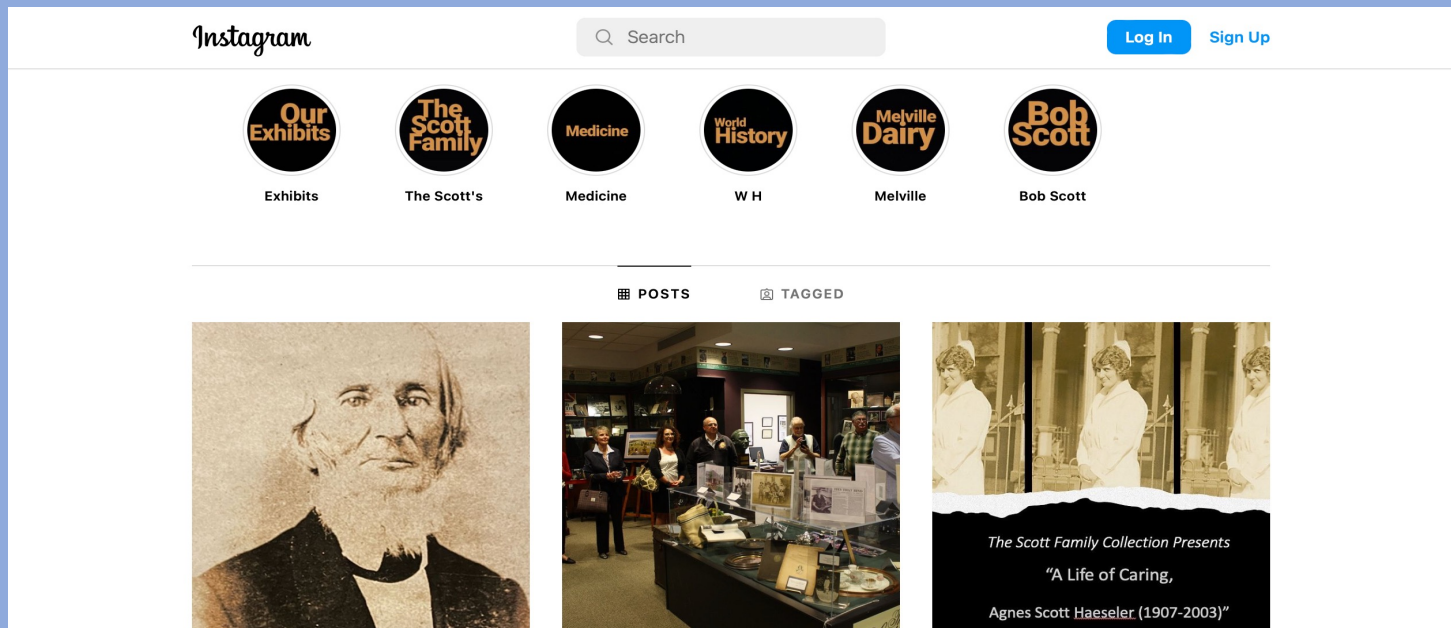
Instagram

Search

Log In

Sign Up

Our Exhibits

Exhibits

The Scott Family

The Scott's

Medicine

Medicine

World History

W H

Melville Dairy

Melville

Bob Scott

Bob Scott

POSTS

TAGGED

The Scott Family Collection Presents

"A Life of Caring,

Agnes Scott Haeseler (1907-2003)"